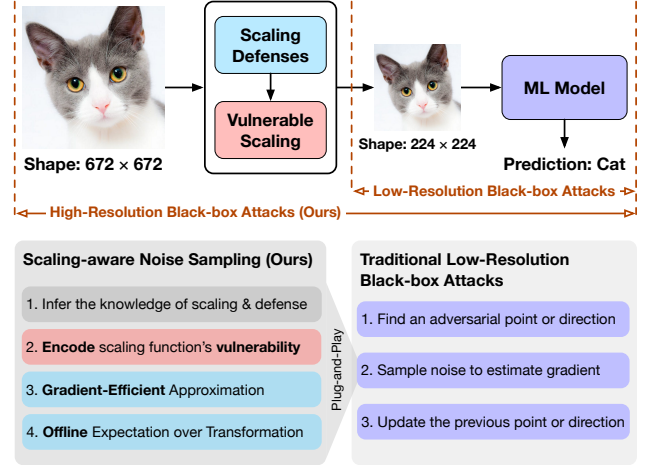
Scaling Defenses

Vulnerable Scaling

ML Model

Shape: $672 \times 672$

Shape: $224 \times 224$

Prediction: Cat

Low-Resolution Black-box Attacks

High-Resolution Black-box Attacks (Ours)

Scaling-aware Noise Sampling (Ours)

1. Infer the knowledge of scaling & defense

2. Encode scaling function's vulnerability

3. Gradient-Efficient Approximation

4. Offline Expectation over Transformation

Plug-and-Play

Traditional Low-Resolution Black-box Attacks

1. Find an adversarial point or direction

2. Sample noise to estimate gradient

3. Update the previous point or direction